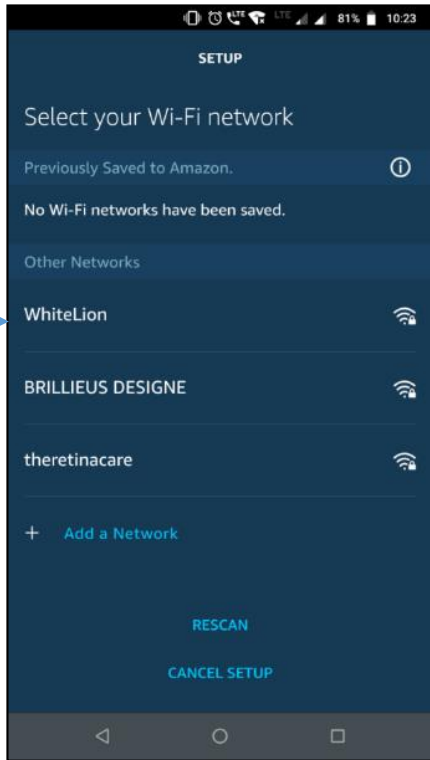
LTE 81% 10:23

SETUP

Select your Wi-Fi network

Previously Saved to Amazon.

No Wi-Fi networks have been saved.

Other Networks

WhiteLion

BRILLIEUS DESIGNE

theretinacare

+ Add a Network

RESCAN

CANCEL SETUP